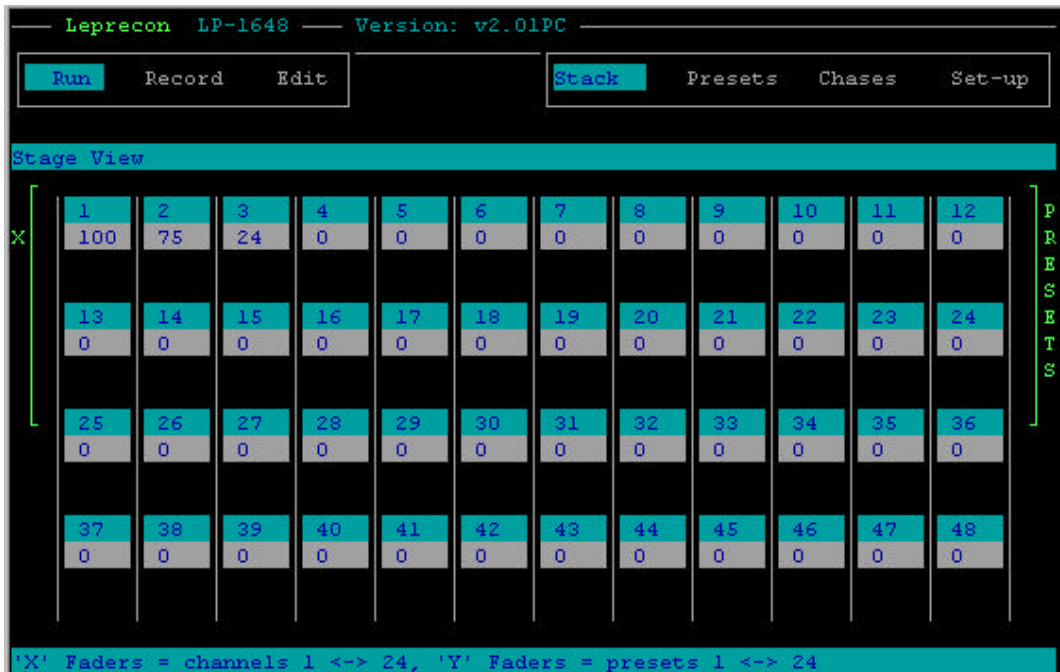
Leprecon LP-1648 — Version: v2.01PC

Run Record Edit

Stack Presets Chases Set-up

Stage View

X

| 1 | 2 | 3 | 4 | 5 | 6 | 7 | 8 | 9 | 10 | 11 | 12 |
|---|---|---|---|---|---|---|---|---|---|---|---|
| 100 | 75 | 24 | 0 | 0 | 0 | 0 | 0 | 0 | 0 | 0 | 0 |
| 13 | 14 | 15 | 16 | 17 | 18 | 19 | 20 | 21 | 22 | 23 | 24 |
| 0 | 0 | 0 | 0 | 0 | 0 | 0 | 0 | 0 | 0 | 0 | 0 |
| 25 | 26 | 27 | 28 | 29 | 30 | 31 | 32 | 33 | 34 | 35 | 36 |
| 0 | 0 | 0 | 0 | 0 | 0 | 0 | 0 | 0 | 0 | 0 | 0 |
| 37 | 38 | 39 | 40 | 41 | 42 | 43 | 44 | 45 | 46 | 47 | 48 |
| 0 | 0 | 0 | 0 | 0 | 0 | 0 | 0 | 0 | 0 | 0 | 0 |

P R E S E T S

'X' Faders = channels 1 <-> 24, 'Y' Faders = presets 1 <-> 24